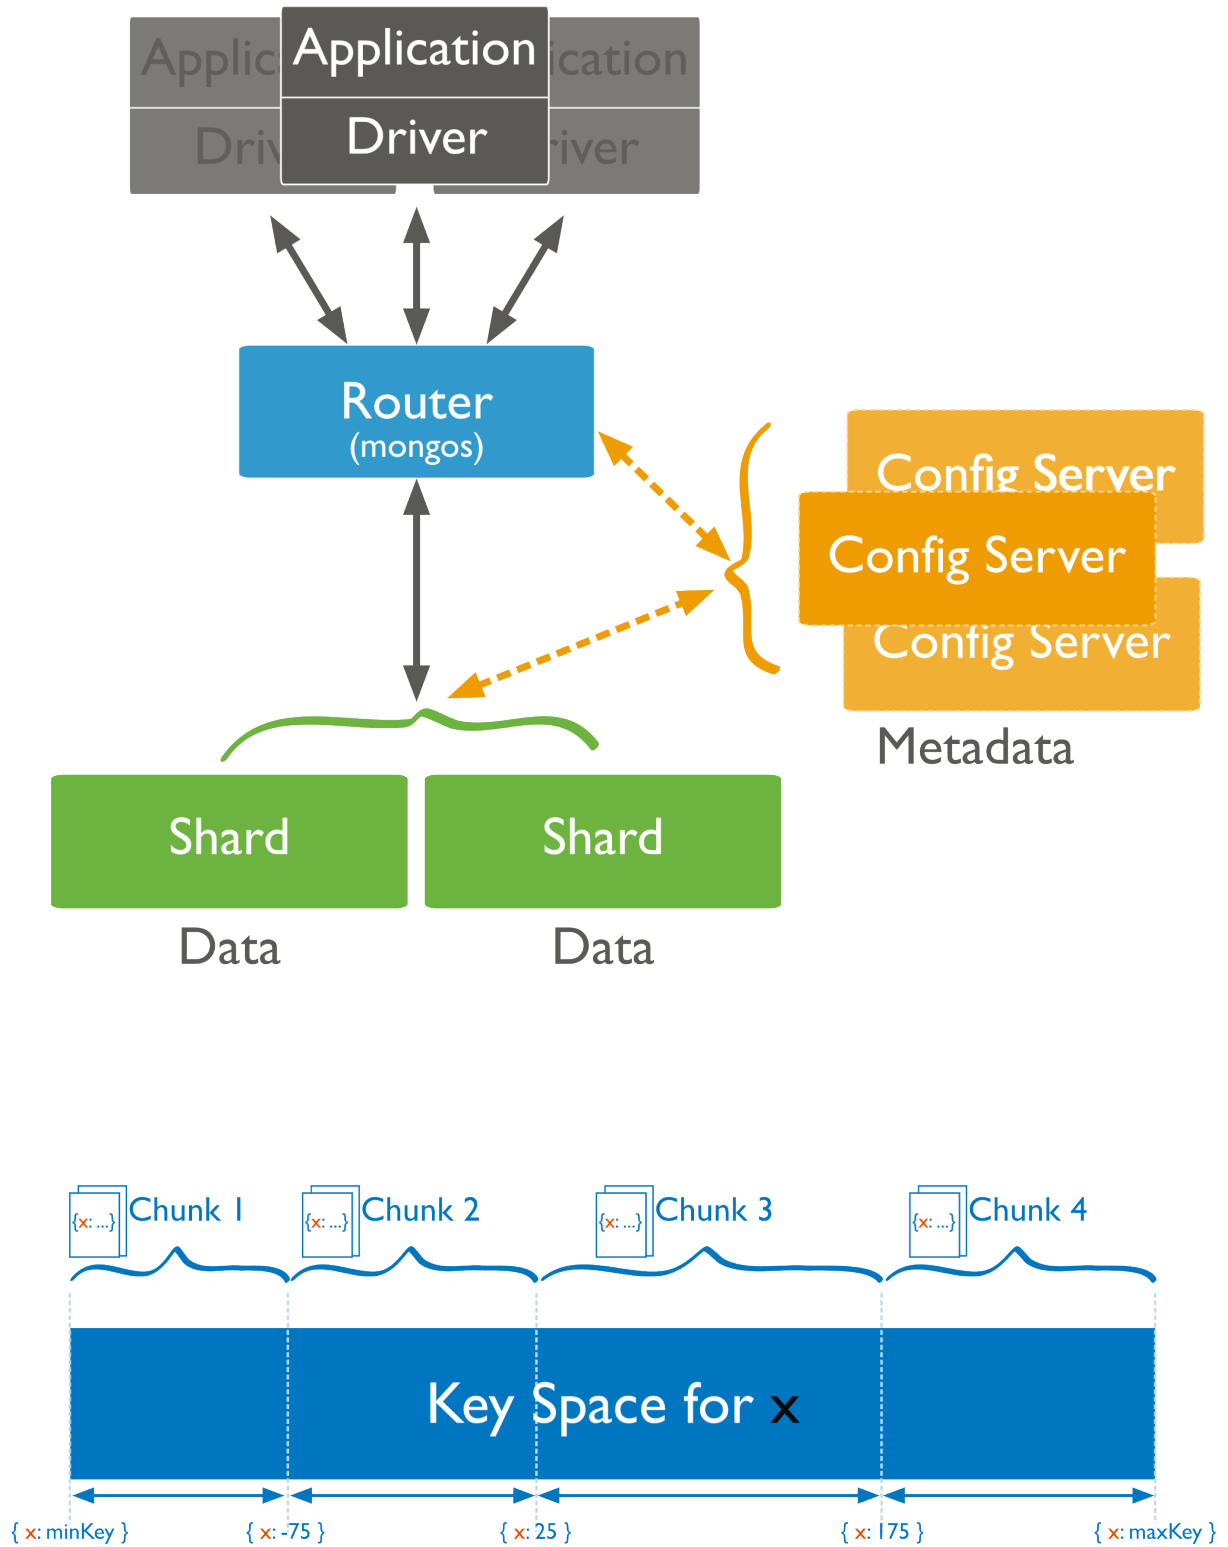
Applic Application ication
Driv Driver river

Router
(mongos)

Config Server
Config Server
Config Server

Metadata

Shard
Data

Shard
Data

{x: ...} Chunk 1
{x: ...} Chunk 2
{x: ...} Chunk 3
{x: ...} Chunk 4

Key Space for x

{ x: minKey } { x: -75 } { x: 25 } { x: 175 } { x: maxKey }